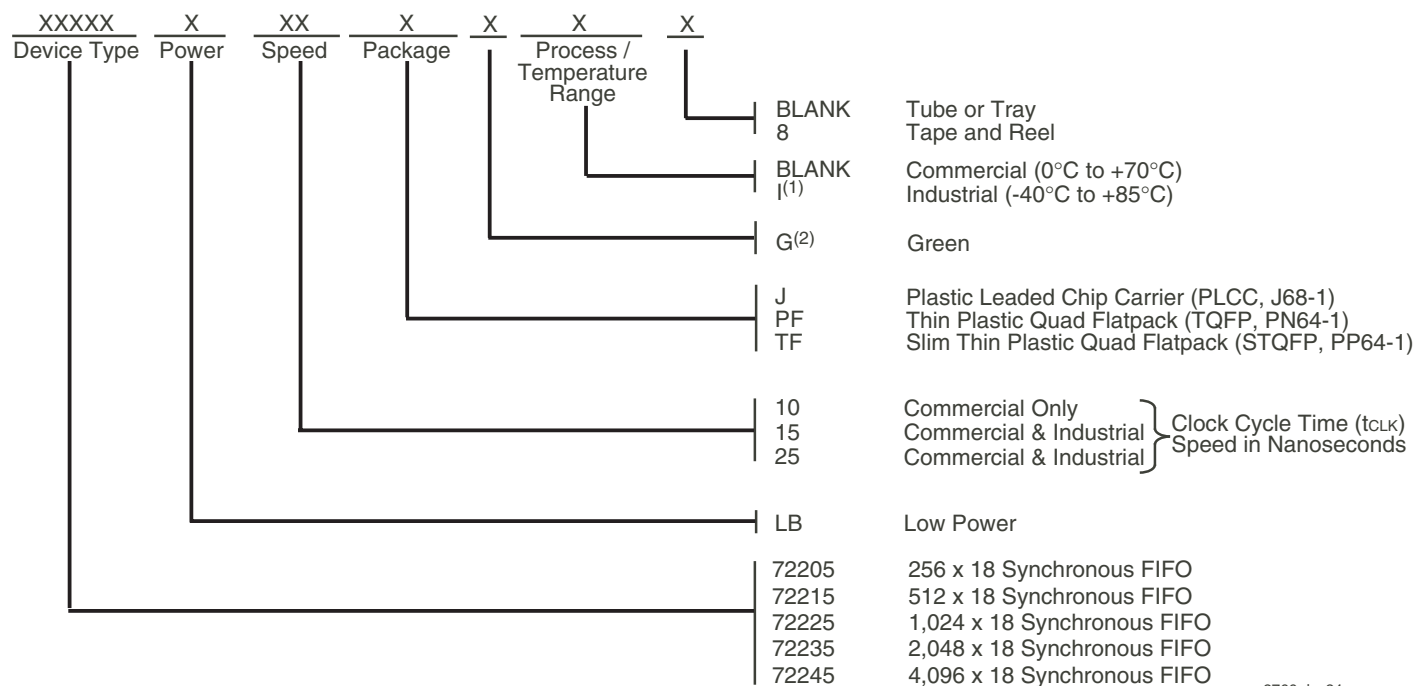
XXXXX Device Type

X Power

XX Speed

X Package

X

X Process / Temperature Range

X

BLANK Tube or Tray
8 Tape and Reel

BLANK Commercial (0°C to +70°C)
I$^{(1)}$ Industrial (-40°C to +85°C)

G$^{(2)}$ Green

J Plastic Leaded Chip Carrier (PLCC, J68-1)
PF Thin Plastic Quad Flatpack (TQFP, PN64-1)
TF Slim Thin Plastic Quad Flatpack (STQFP, PP64-1)

10 Commercial Only
15 Commercial & Industrial
25 Commercial & Industrial
Clock Cycle Time ($t_{CLK}$) Speed in Nanoseconds

LB Low Power

72205 256 x 18 Synchronous FIFO
72215 512 x 18 Synchronous FIFO
72225 1,024 x 18 Synchronous FIFO
72235 2,048 x 18 Synchronous FIFO
72245 4,096 x 18 Synchronous FIFO

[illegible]